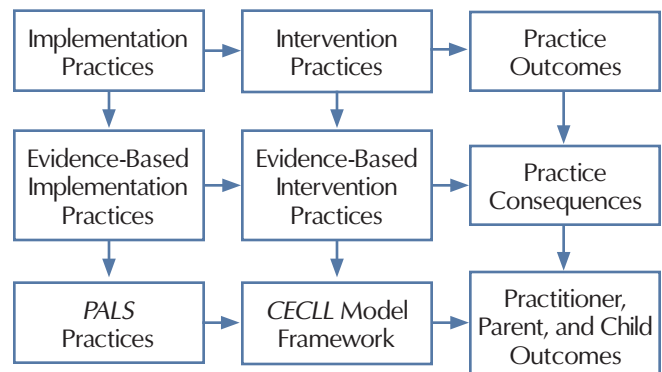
Implementation Practices

Intervention Practices

Practice Outcomes

Evidence-Based Implementation Practices

Evidence-Based Intervention Practices

Practice Consequences

PALS Practices

CECLL Model Framework

Practitioner, Parent, and Child Outcomes